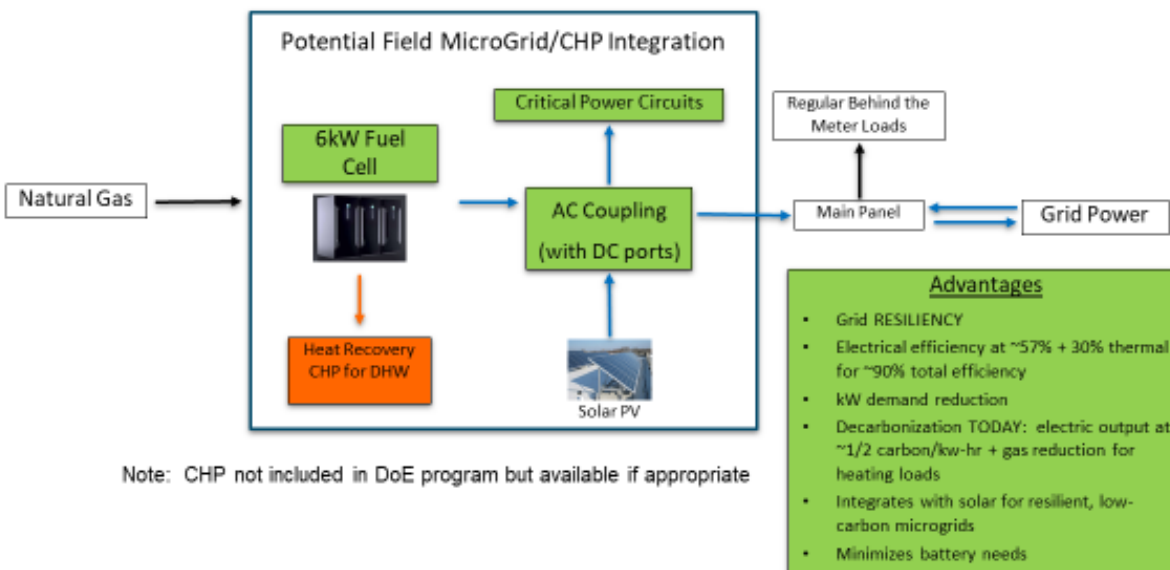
Potential Field MicroGrid/CHP Integration

Natural Gas

6kW Fuel Cell

Critical Power Circuits

AC Coupling (with DC ports)

Heat Recovery CHP for DHW

Solar PV

Regular Behind the Meter Loads

Main Panel

Grid Power

Advantages

- Grid RESILIENCY
- Electrical efficiency at ~57% + 30% thermal for ~90% total efficiency
- kW demand reduction
- Decarbonization TODAY: electric output at ~1/2 carbon/kw-hr + gas reduction for heating loads
- Integrates with solar for resilient, low-carbon microgrids
- Minimizes battery needs

Note: CHP not included in DoE program but available if appropriate